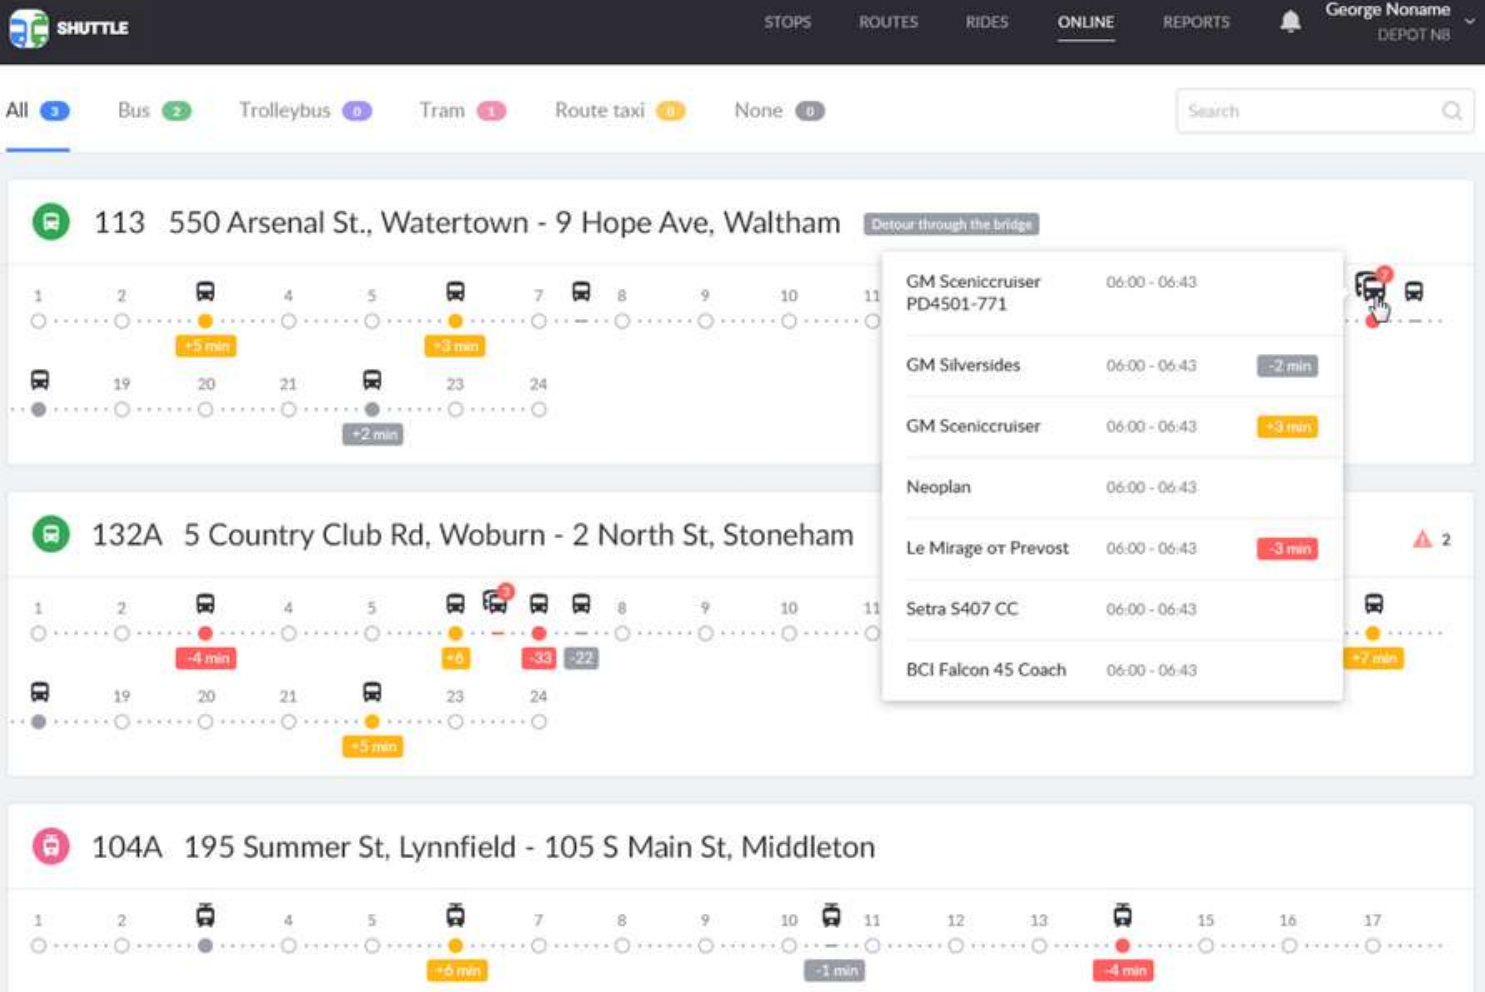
SHUTTLE

STOPS ROUTES RIDES ONLINE REPORTS

George Noname
DEPOT N8

All 3 Bus 2 Trolleybus 0 Tram 1 Route taxi 0 None 0

Search

113 550 Arsenal St., Watertown - 9 Hope Ave, Waltham

Detour through the bridge

1 2 4 5 7 8 9 10 11

+5 min +3 min

19 20 21 23 24

+2 min

GM Sceniccruiser PD4501-771 06:00 - 06:43

GM Silversides 06:00 - 06:43 -2 min

GM Sceniccruiser 06:00 - 06:43 +3 min

Neoplan 06:00 - 06:43

Le Mirage от Prevost 06:00 - 06:43 -3 min

Setra S407 CC 06:00 - 06:43

BCI Falcon 45 Coach 06:00 - 06:43

7

132A 5 Country Club Rd, Woburn - 2 North St, Stoneham

2

1 2 4 5 8 9 10 11

2

-4 min +6 -33 -22 +7 min

19 20 21 23 24

+5 min

104A 195 Summer St, Lynnfield - 105 S Main St, Middleton

1 2 4 5 7 8 9 10 11 12 13 15 16 17

+6 min -1 min -4 min